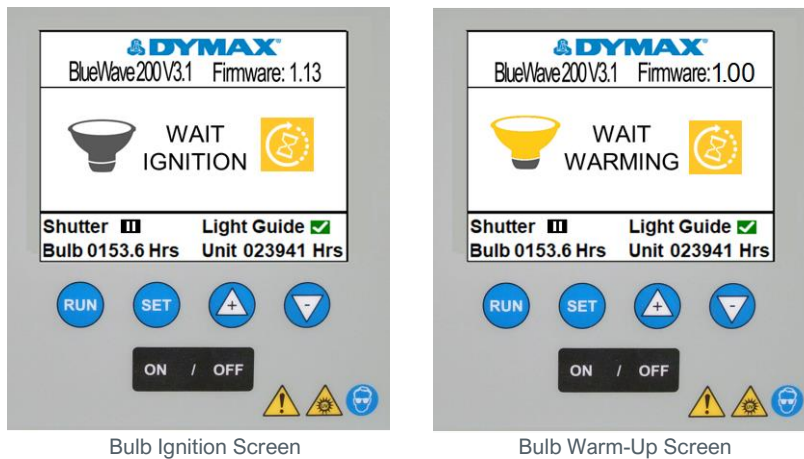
DYMAX
BlueWave 200 V3.1 Firmware: 1.13

WAIT
IGNITION

Shutter Light Guide
Bulb 0153.6 Hrs Unit 023941 Hrs

RUN SET + -

ON / OFF

Bulb Ignition Screen

DYMAX
BlueWave 200 V3.1 Firmware: 1.00

WAIT
WARMING

Shutter Light Guide
Bulb 0153.6 Hrs Unit 023941 Hrs

RUN SET + -

ON / OFF

Bulb Warm-Up Screen